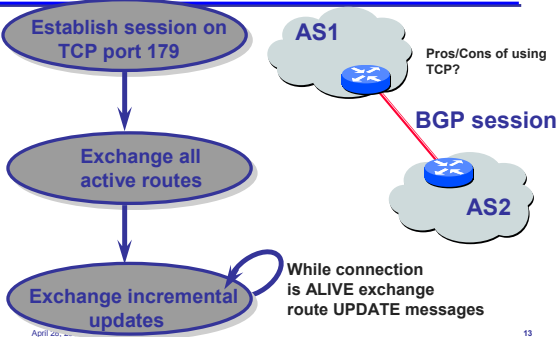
Establish session on TCP port 179

AS1

Pros/Cons of using TCP?

BGP session

Exchange all active routes

AS2

While connection is ALIVE exchange route UPDATE messages

Exchange incremental updates

April 28, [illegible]

13